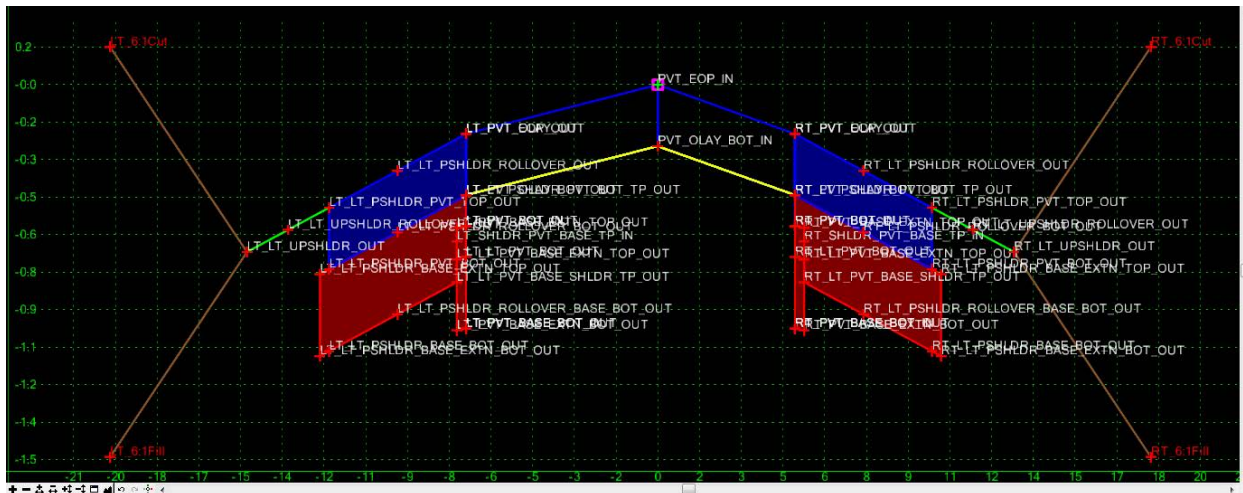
0.2
-0.0
-0.2
-0.3
-0.5
-0.6
-0.8
-0.9
-1.1
-1.2
-1.4
-1.5

LT_6:1Cut
RT_6:1Cut
PVT_EOP_IN
PVT_OLAY_BOT_IN
LT_PVT_EOP_OUT
RT_PVT_EOP_OUT
LT_LT_PSHLDR_ROLLOVER_OUT
RT_LT_PSHLDR_ROLLOVER_OUT
LT_EV_SHLDR_BOT_TP_OUT
RT_EV_SHLDR_BOT_TP_OUT
LT_LT_PSHLDR_PVT_TOP_OUT
RT_LT_PSHLDR_PVT_TOP_OUT
LT_LT_UPSHLDR_ROLLOVER_OUT
RT_LT_UPSHLDR_ROLLOVER_OUT
LT_PVT_BOT_OUT
RT_PVT_BOT_OUT
LT_SHLDR_PVT_BASE_TP_IN
RT_SHLDR_PVT_BASE_TP_IN
LT_LT_UPSHLDR_OUT
RT_LT_UPSHLDR_OUT
LT_LT_PVT_BASE_EXTN_TOP_OUT
RT_LT_PVT_BASE_EXTN_TOP_OUT
LT_LT_PSHLDR_PVT_BOT_OUT
RT_LT_PSHLDR_PVT_BOT_OUT
LT_LT_PSHLDR_BASE_EXTN_TOP_OUT
RT_LT_PSHLDR_BASE_EXTN_TOP_OUT
LT_LT_PVT_BASE_SHLDR_TP_OUT
RT_LT_PVT_BASE_SHLDR_TP_OUT
LT_LT_PSHLDR_ROLLOVER_BASE_BOT_OUT
RT_LT_PSHLDR_ROLLOVER_BASE_BOT_OUT
LT_PVT_BASE_BOT_OUT
RT_PVT_BASE_BOT_OUT
LT_LT_PSHLDR_BASE_BOT_OUT
RT_LT_PSHLDR_BASE_BOT_OUT
LT_LT_PSHLDR_BASE_EXTN_BOT_OUT
RT_LT_PSHLDR_BASE_EXTN_BOT_OUT
LT_6:1Fill
RT_6:1Fill

-21 -20 -18 -17 -15 -14 -12 -11 -9 -8 -6 -5 -3 -2 0 2 3 5 6 8 9 11 12 14 15 17 18 20 21